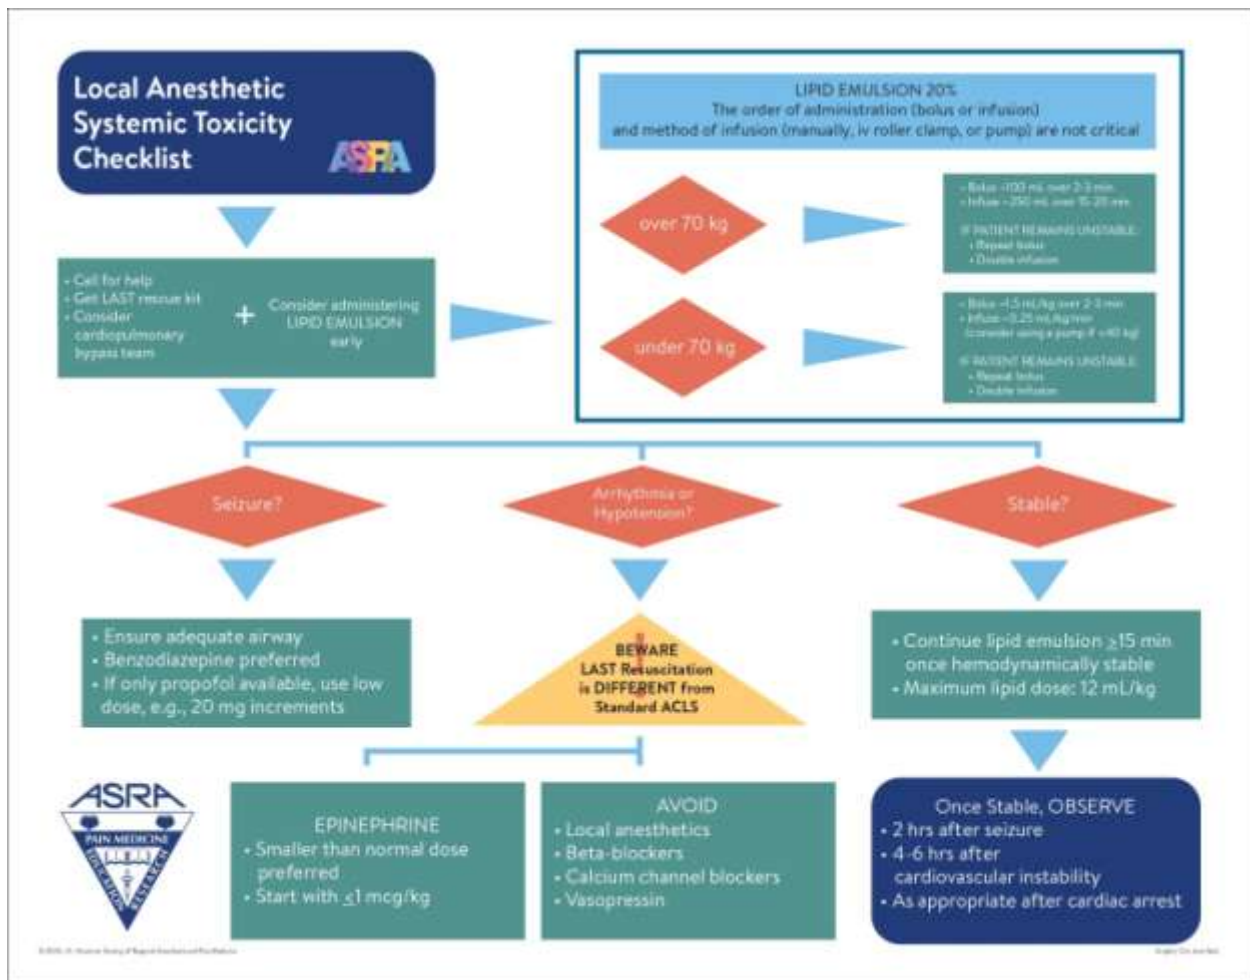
Local Anesthetic Systemic Toxicity Checklist

ASRA

LIPID EMULSION 20%
The order of administration (bolus or infusion) and method of infusion (manually, iv roller clamp, or pump) are not critical

over 70 kg

- Bolus ~100 mL over 2-3 min
- Infuse ~250 mL over 15-20 min

IF PATIENT REMAINS UNSTABLE:
- Repeat bolus
- Double infusion

under 70 kg

- Bolus ~1.5 mL/kg over 2-3 min
- Infuse ~0.25 mL/kg/min (consider using a pump if <40 kg)

IF PATIENT REMAINS UNSTABLE:
- Repeat bolus
- Double infusion

- Call for help
- Get LAST rescue kit
- Consider cardiopulmonary bypass team

+ Consider administering LIPID EMULSION early

Seizure?

Arrhythmia or Hypotension?

Stable?

- Ensure adequate airway
- Benzodiazepine preferred
- If only propofol available, use low dose, e.g., 20 mg increments

BEWARE
LAST Resuscitation is DIFFERENT from Standard ACLS

- Continue lipid emulsion $\geq$15 min once hemodynamically stable
- Maximum lipid dose: 12 mL/kg

ASRA
PAIN MEDICINE
EDUCATION RESEARCH

EPINEPHRINE
- Smaller than normal dose preferred
- Start with $\leq$1 mcg/kg

AVOID
- Local anesthetics
- Beta-blockers
- Calcium channel blockers
- Vasopressin

Once Stable, OBSERVE
- 2 hrs after seizure
- 4-6 hrs after cardiovascular instability
- As appropriate after cardiac arrest

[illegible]

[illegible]